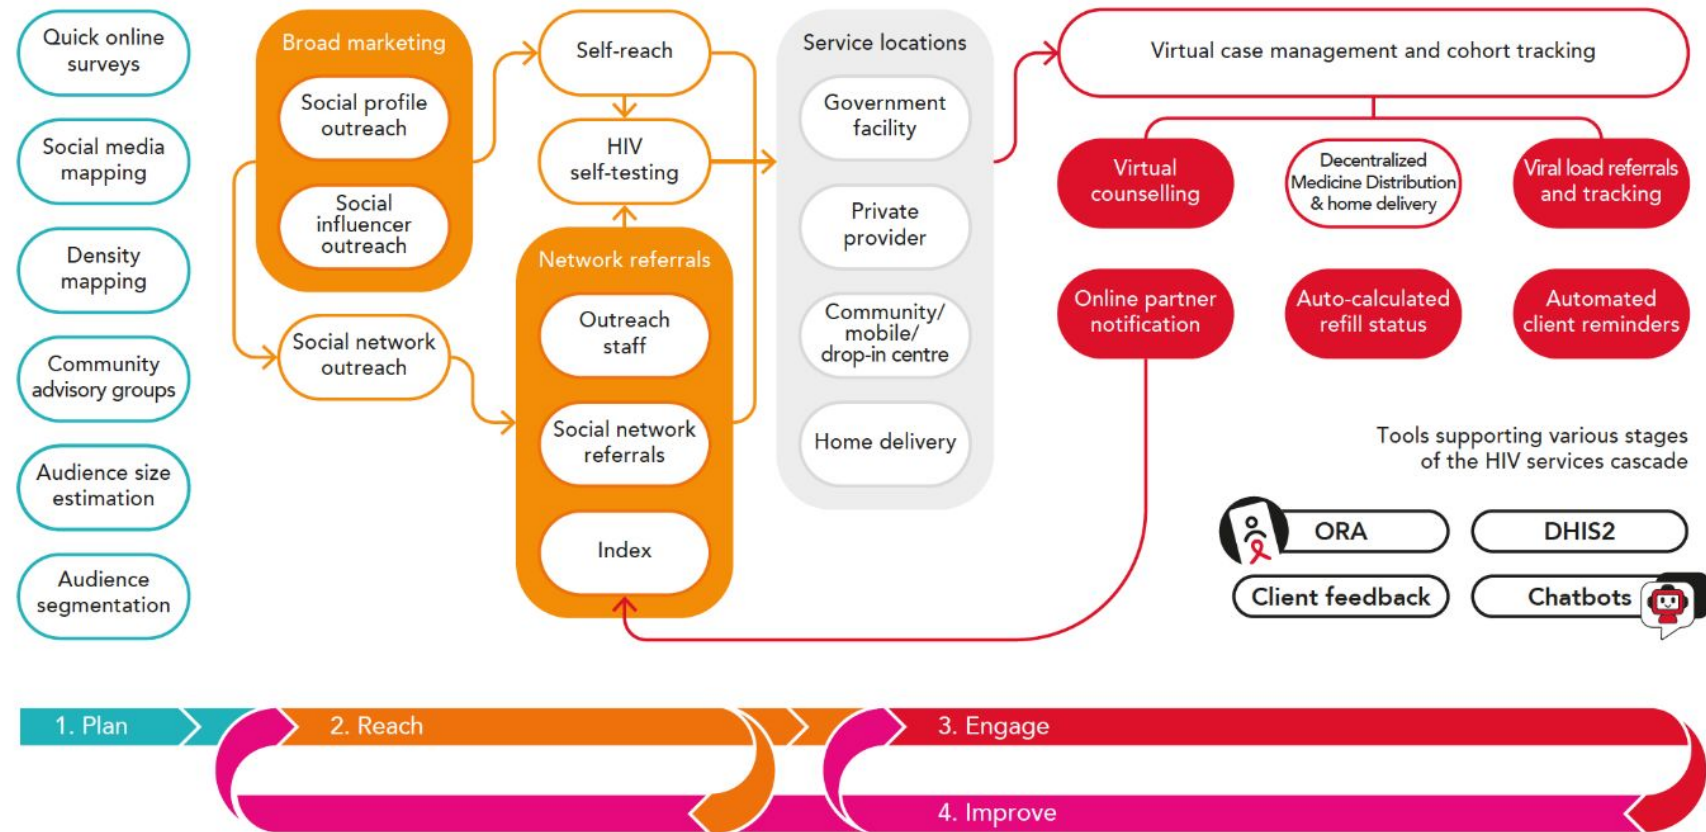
Quick online surveys

Social media mapping

Density mapping

Community advisory groups

Audience size estimation

Audience segmentation

Broad marketing

Social profile outreach

Social influencer outreach

Social network outreach

Self-reach

HIV self-testing

Network referrals

Outreach staff

Social network referrals

Index

Service locations

Government facility

Private provider

Community/ mobile/ drop-in centre

Home delivery

Virtual case management and cohort tracking

Virtual counselling

Decentralized Medicine Distribution & home delivery

Viral load referrals and tracking

Online partner notification

Auto-calculated refill status

Automated client reminders

Tools supporting various stages of the HIV services cascade

ORA

DHIS2

Client feedback

Chatbots

1. Plan

2. Reach

3. Engage

4. Improve